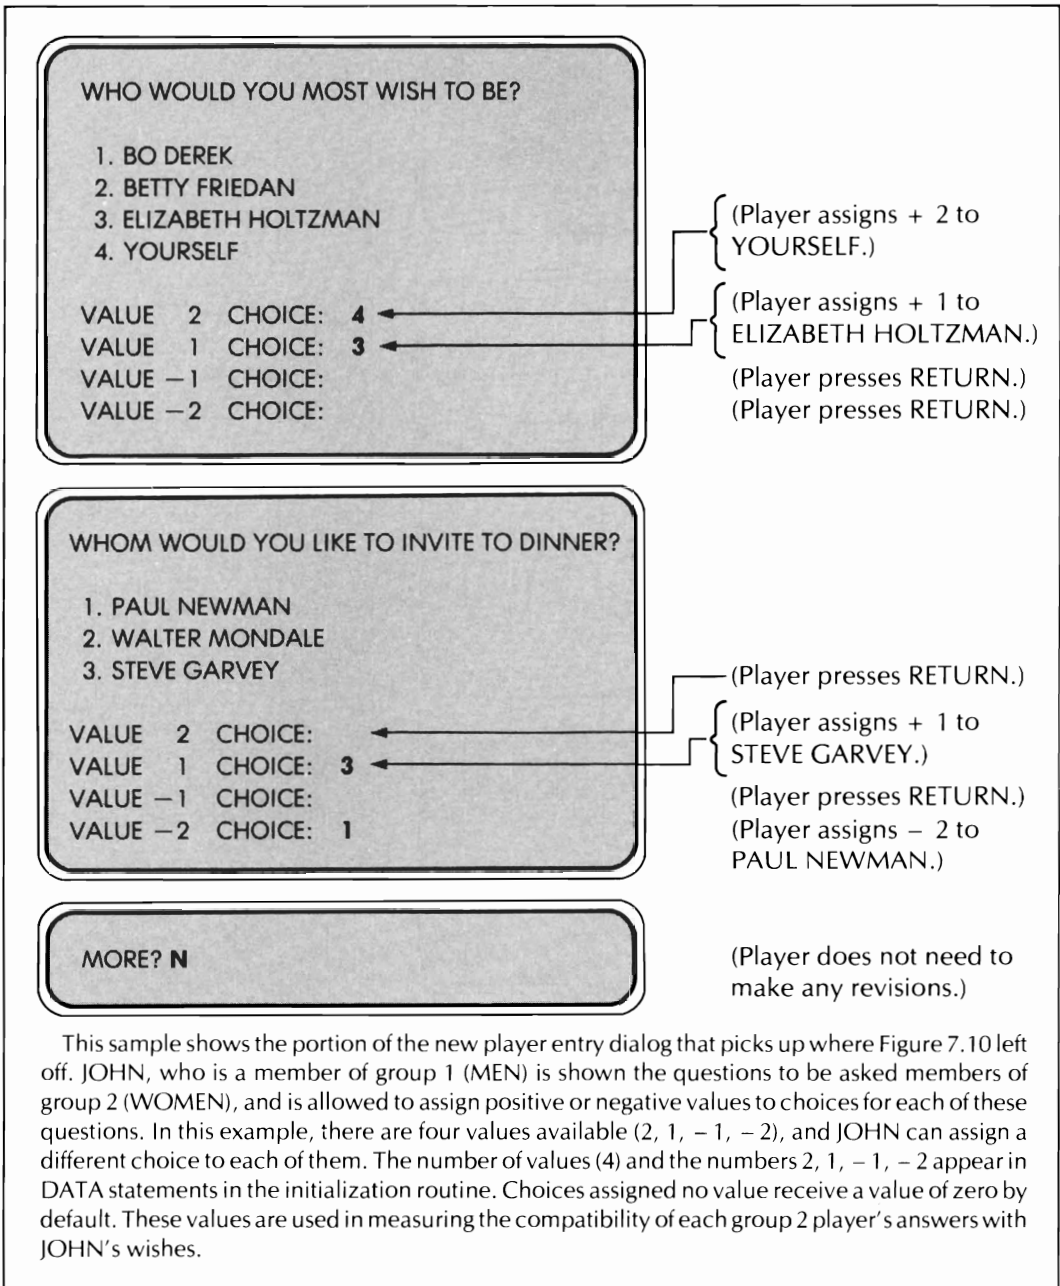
WHO WOULD YOU MOST WISH TO BE?

1. BO DEREK
2. BETTY FRIEDAN
3. ELIZABETH HOLTZMAN
4. YOURSELF

VALUE 2 CHOICE: **4**
VALUE 1 CHOICE: **3**
VALUE −1 CHOICE:
VALUE −2 CHOICE:

(Player assigns + 2 to YOURSELF.)
(Player assigns + 1 to ELIZABETH HOLTZMAN.)
(Player presses RETURN.)
(Player presses RETURN.)

WHOM WOULD YOU LIKE TO INVITE TO DINNER?

1. PAUL NEWMAN
2. WALTER MONDALE
3. STEVE GARVEY

VALUE 2 CHOICE:
VALUE 1 CHOICE: **3**
VALUE −1 CHOICE:
VALUE −2 CHOICE: **1**

(Player presses RETURN.)
(Player assigns + 1 to STEVE GARVEY.)
(Player presses RETURN.)
(Player assigns − 2 to PAUL NEWMAN.)

MORE? **N**

(Player does not need to make any revisions.)

This sample shows the portion of the new player entry dialog that picks up where Figure 7.10 left off. JOHN, who is a member of group 1 (MEN) is shown the questions to be asked members of group 2 (WOMEN), and is allowed to assign positive or negative values to choices for each of these questions. In this example, there are four values available (2, 1, − 1, − 2), and JOHN can assign a different choice to each of them. The number of values (4) and the numbers 2, 1, − 1, − 2 appear in DATA statements in the initialization routine. Choices assigned no value receive a value of zero by default. These values are used in measuring the compatibility of each group 2 player's answers with JOHN's wishes.